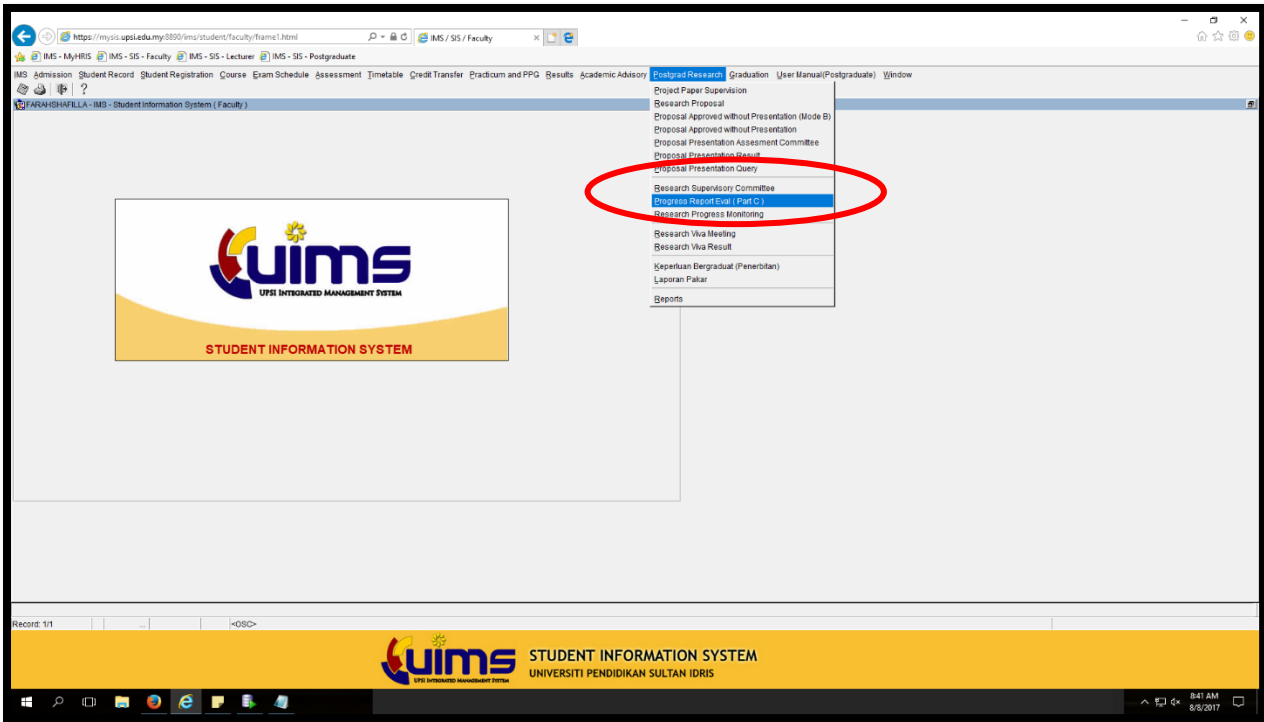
https://mysis.upsi.edu.my:8890/ims/student/faculty/frame1.html
IMS / SIS / Faculty
IMS - MyHRIS IMS - SIS - Faculty IMS - SIS - Lecturer IMS - SIS - Postgraduate
IMS Admission Student Record Student Registration Course Exam Schedule Assessment Timetable Credit Transfer Practicum and PPG Results Academic Advisory Postgrad Research Graduation User Manual(Postgraduate) Window
?
FARAHSHAFILLA - IMS - Student Information System ( Faculty )
Project Paper Supervision
Research Proposal
Proposal Approved without Presentation (Mode B)
Proposal Approved without Presentation
Proposal Presentation Assesment Committee
Proposal Presentation Result
Proposal Presentation Query
Research Supervisory Committee
Progress Report Eval ( Part C )
Research Progress Monitoring
Research Viva Meeting
Research Viva Result
Keperluan Bergraduat (Penerbitan)
Laporan Pakar
Reports
UIMS
UPSI INTEGRATED MANAGEMENT SYSTEM
STUDENT INFORMATION SYSTEM
Record: 1/1 ... <OSC>
UIMS
UPSI INTEGRATED MANAGEMENT SYSTEM
STUDENT INFORMATION SYSTEM
UNIVERSITI PENDIDIKAN SULTAN IDRIS
8:41 AM
8/8/2017